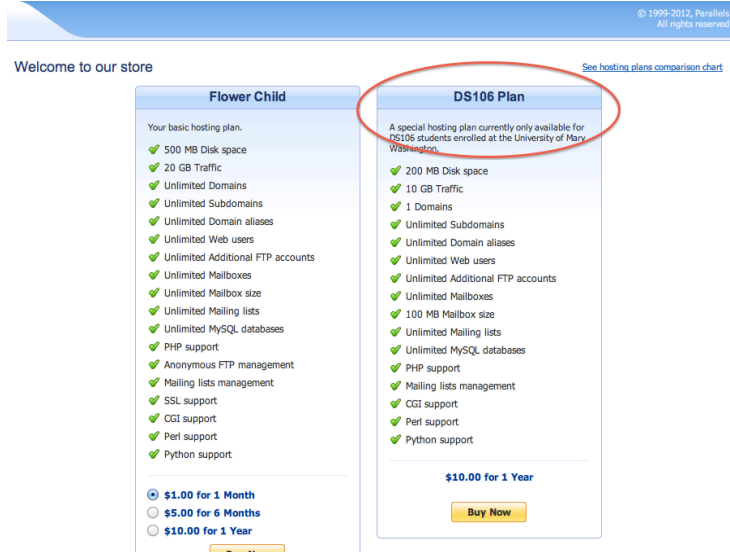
© 1999-2012, Parallels
All rights reserved

Welcome to our store

See hosting plans comparison chart

Flower Child

Your basic hosting plan.

500 MB Disk space
20 GB Traffic
Unlimited Domains
Unlimited Subdomains
Unlimited Domain aliases
Unlimited Web users
Unlimited Additional FTP accounts
Unlimited Mailboxes
Unlimited Mailbox size
Unlimited Mailing lists
Unlimited MySQL databases
PHP support
Anonymous FTP management
Mailing lists management
SSL support
CGI support
Perl support
Python support

$1.00 for 1 Month
$5.00 for 6 Months
$10.00 for 1 Year

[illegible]

DS106 Plan

A special hosting plan currently only available for DS106 students enrolled at the University of Mary Washington.

200 MB Disk space
10 GB Traffic
1 Domains
Unlimited Subdomains
Unlimited Domain aliases
Unlimited Web users
Unlimited Additional FTP accounts
Unlimited Mailboxes
100 MB Mailbox size
Unlimited Mailing lists
Unlimited MySQL databases
PHP support
Mailing lists management
CGI support
Perl support
Python support

$10.00 for 1 Year

Buy Now